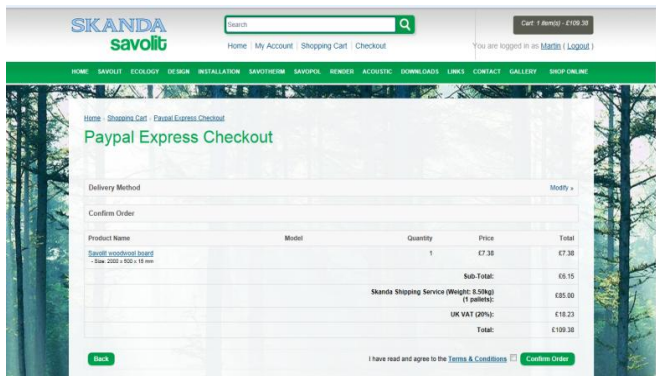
SKANDA
savolit

Search

Home | My Account | Shopping Cart | Checkout

Cart: 1 item(s) - £109.38

You are logged in as Martin ( Logout )

HOME SAVOLIT ECOLOGY DESIGN INSTALLATION SAVOTHERM SAVOPOL RENDER ACOUSTIC DOWNLOADS LINKS CONTACT GALLERY SHOP ONLINE

Home :: Shopping Cart :: Paypal Express Checkout

Paypal Express Checkout

Delivery Method

Modify »

Confirm Order

| Product Name | Model | Quantity | Price | Total |
|---|---|---|---|---|
| Savolit woodwool board - Size: 2000 x 600 x 15 mm | | 1 | £7.38 | £7.38 |
| | | | Sub-Total: | £6.15 |
| | | | Skanda Shipping Service (Weight: 8.50kg) (1 pallets): | £85.00 |
| | | | UK VAT (20%): | £18.23 |
| | | | Total: | £109.38 |

Back

I have read and agree to the Terms & Conditions

Confirm Order